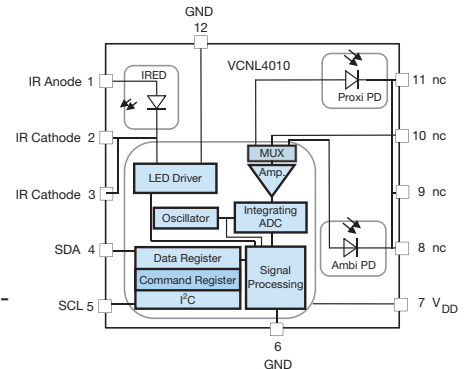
GND
12
VCNL4010
IR Anode 1
IRED
IR Cathode 2
IR Cathode 3
SDA 4
SCL 5
Proxi PD
11 nc
10 nc
MUX
Amp.
LED Driver
9 nc
Oscillator
Integrating ADC
Ambi PD
8 nc
Data Register
Command Register
$I^2C$
Signal Processing
7 $V_{DD}$
6
GND